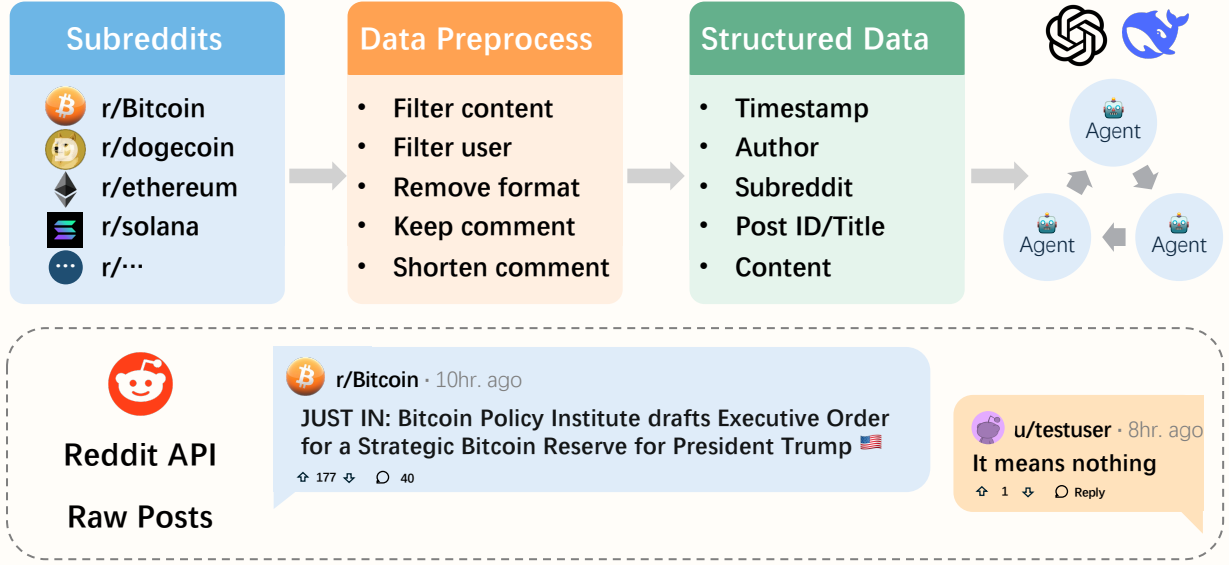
Subreddits
r/Bitcoin
r/dogecoin
r/ethereum
r/solana
r/···

Data Preprocess
- Filter content
- Filter user
- Remove format
- Keep comment
- Shorten comment

Structured Data
- Timestamp
- Author
- Subreddit
- Post ID/Title
- Content

Agent
Agent
Agent

Reddit API
Raw Posts

r/Bitcoin · 10hr. ago
JUST IN: Bitcoin Policy Institute drafts Executive Order for a Strategic Bitcoin Reserve for President Trump 🇺🇸
177 40

u/testuser · 8hr. ago
It means nothing
1 Reply